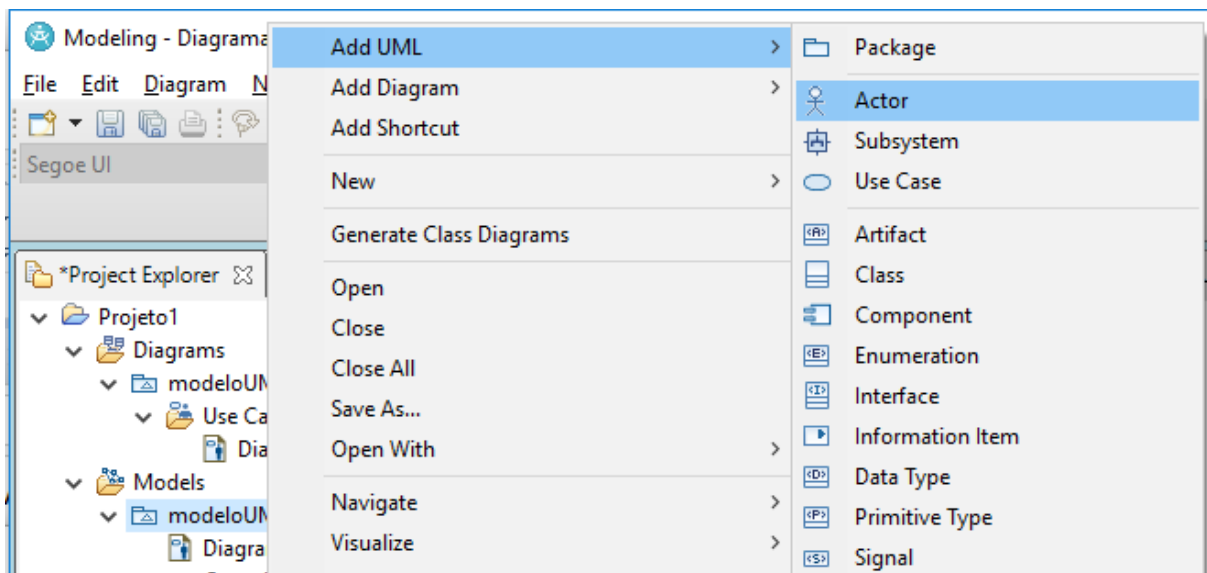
Modeling - Diagrama

File Edit Diagram N

Segoe UI

*Project Explorer

Projeto1
Diagrams
modeloUM
Use Ca
Dia
Models
modeloUM
Diagra

Add UML
Add Diagram
Add Shortcut
New
Generate Class Diagrams
Open
Close
Close All
Save As...
Open With
Navigate
Visualize

Package
Actor
Subsystem
Use Case
Artifact
Class
Component
Enumeration
Interface
Information Item
Data Type
Primitive Type
Signal